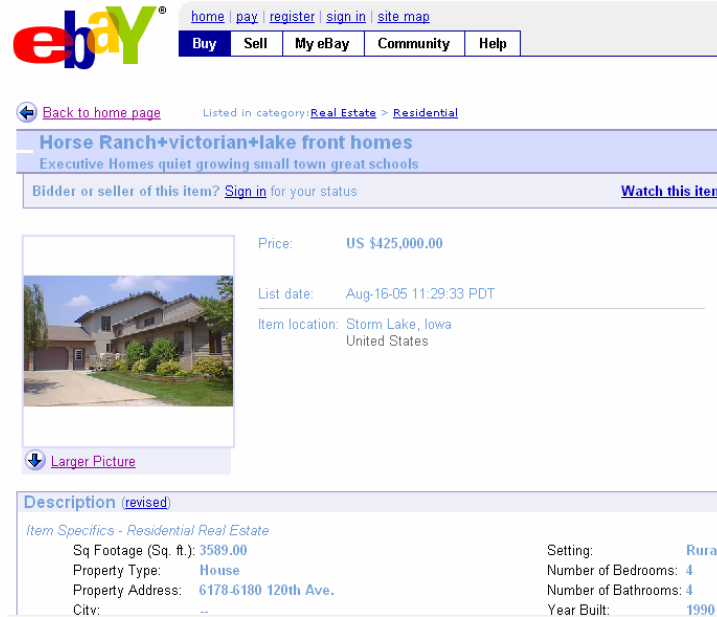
ebay®

home | pay | register | sign in | site map

Buy | Sell | My eBay | Community | Help

Back to home page

Listed in category: Real Estate > Residential

Horse Ranch+victorian+lake front homes

Executive Homes quiet growing small town great schools

Bidder or seller of this item? Sign in for your status

Watch this ite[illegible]

Price: US $425,000.00

List date: Aug-16-05 11:29:33 PDT

Item location: Storm Lake, Iowa
United States

Larger Picture

Description (revised)

Item Specifics - Residential Real Estate

Sq Footage (Sq. ft.): 3589.00
Property Type: House
Property Address: 6178-6180 120th Ave.
City: --

Setting: Rura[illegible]
Number of Bedrooms: 4
Number of Bathrooms: 4
Year Built: 1990